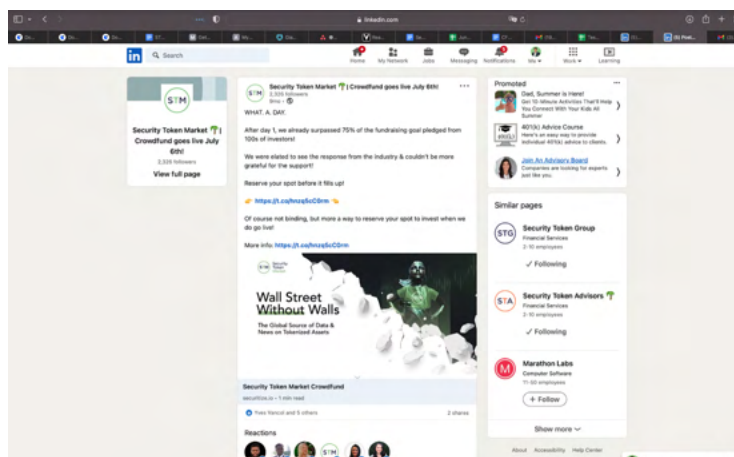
linkedin.com

Search

Home My Network Jobs Messaging Notifications Me Work Learning

STM

Security Token Market 🌴 | Crowdfund goes live July 6th!

2,326 followers

View full page

Security Token Market 🌴 | Crowdfund goes live July 6th!
2,326 followers
8mo •

WHAT. A. DAY.

After day 1, we already surpassed 75% of the fundraising goal pledged from 100s of investors!

We were elated to see the response from the industry & couldn't be more grateful for the support!

Reserve your spot before it fills up!

👉 https://t.co/hnzq5cC0rm 👈

Of course not binding, but more a way to reserve your spot to invest when we do go live!

More info: https://t.co/hnzq5cC0rm

Security Token Market

Wall Street Without Walls

The Global Source of Data & News on Tokenized Assets

Security Token Market Crowdfund
securitize.io • 1 min read

Yves Hamel and 5 others 2 shares

Reactions

Promoted

Dad, Summer is Here!
Get 10-Minute Activities That'll Help You Connect With Your Kids All Summer

401(k) Advice Course
There's an easy way to provide individual 401(k) advice to clients.

Join An Advisory Board
Companies are looking for experts just like you.

Similar pages

STG Security Token Group
Financial Services
2-10 employees
✓ Following

STA Security Token Advisors 🌴
Financial Services
2-10 employees
✓ Following

Marathon Labs
Computer Software
11-50 employees
+ Follow

Show more

About Accessibility Help Center